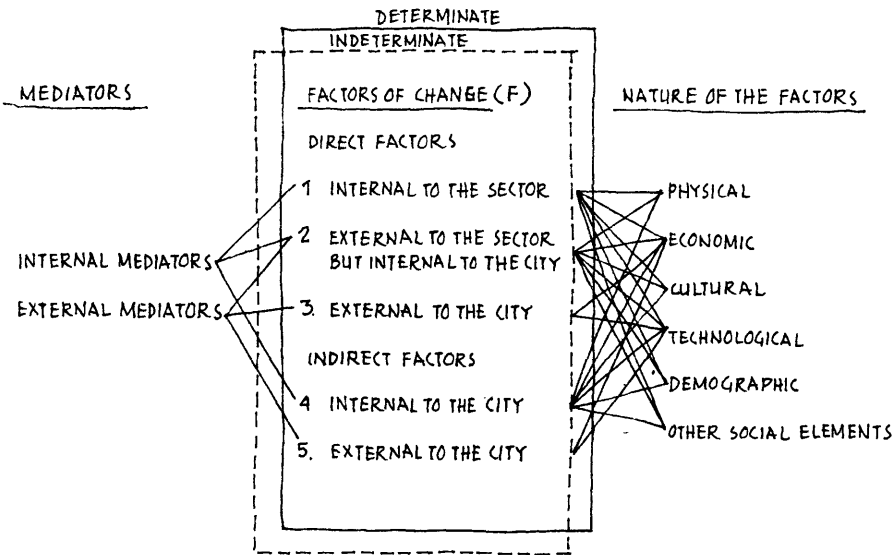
DETERMINATE
INDETERMINATE

MEDIATORS

FACTORS OF CHANGE (F)

NATURE OF THE FACTORS

DIRECT FACTORS

1 INTERNAL TO THE SECTOR

2 EXTERNAL TO THE SECTOR BUT INTERNAL TO THE CITY

3. EXTERNAL TO THE CITY

INDIRECT FACTORS

4 INTERNAL TO THE CITY

5. EXTERNAL TO THE CITY

INTERNAL MEDIATORS

EXTERNAL MEDIATORS

PHYSICAL

ECONOMIC

CULTURAL

TECHNOLOGICAL

DEMOGRAPHIC

OTHER SOCIAL ELEMENTS